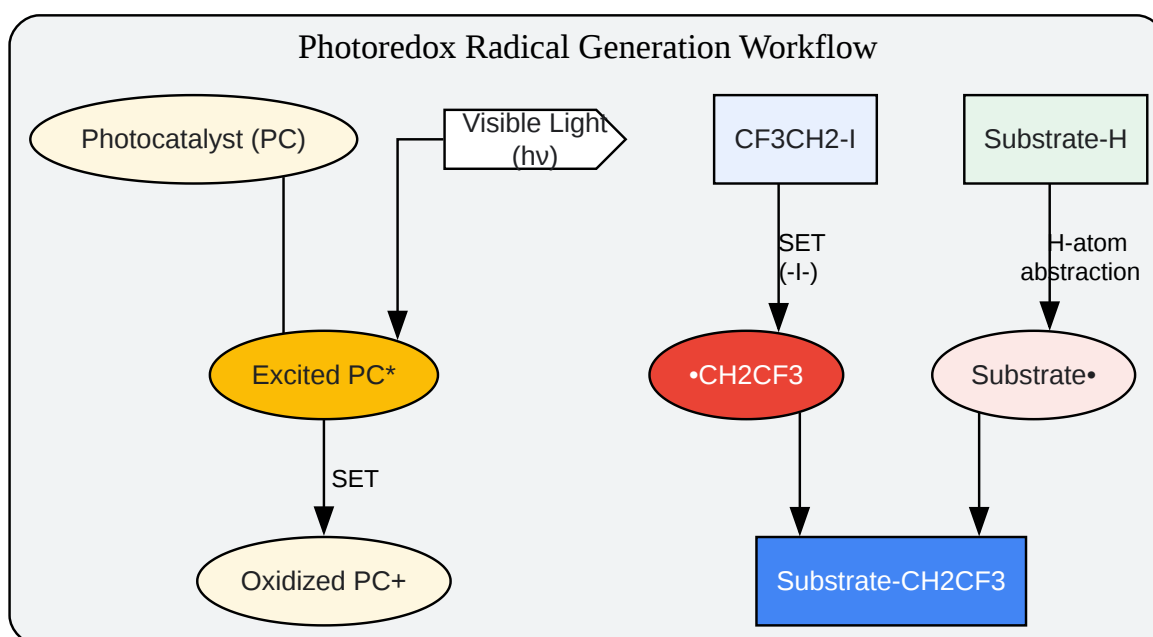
Photoredox Radical Generation Workflow

Photocatalyst (PC)

Visible Light (hν)

CF3CH2-I

Substrate-H

SET (-I-)

H-atom abstraction

Excited PC*

•CH2CF3

Substrate•

SET

Oxidized PC+

Substrate-CH2CF3